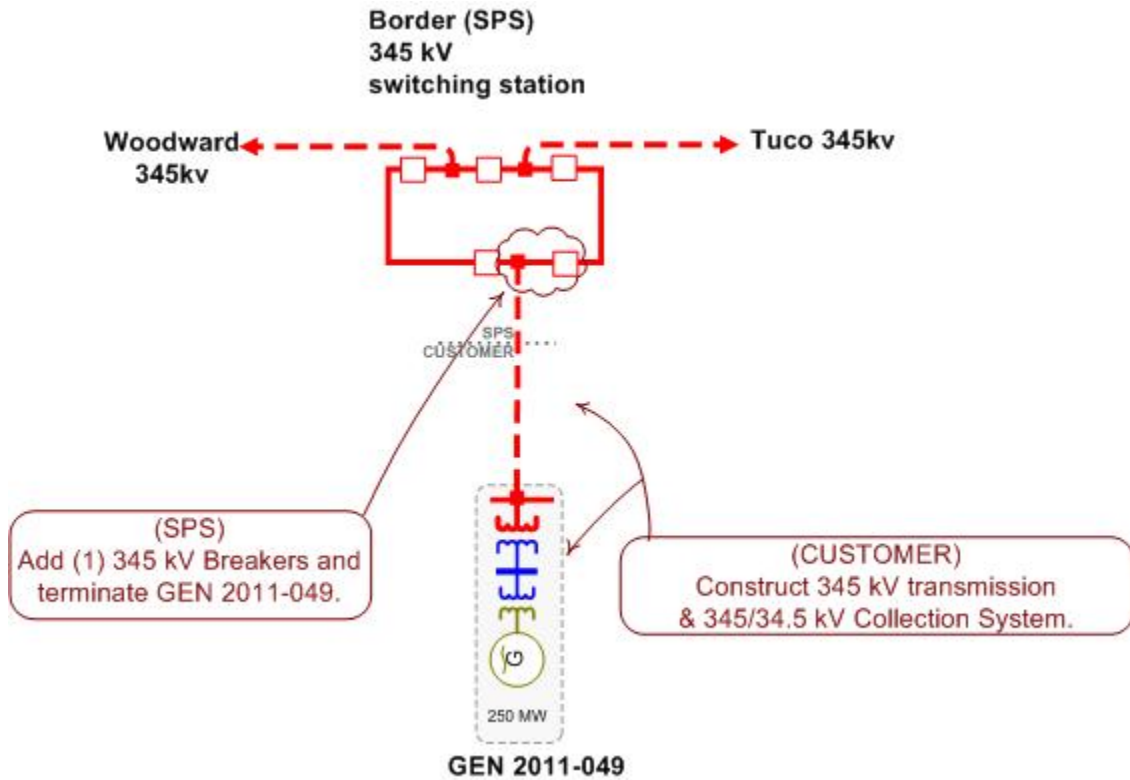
Border (SPS)
345 kV
switching station

Woodward
345kv

Tuco 345kv

SPS
CUSTOMER

(SPS)
Add (1) 345 kV Breakers and terminate GEN 2011-049.

(CUSTOMER)
Construct 345 kV transmission & 345/34.5 kV Collection System.

G

250 MW

GEN 2011-049